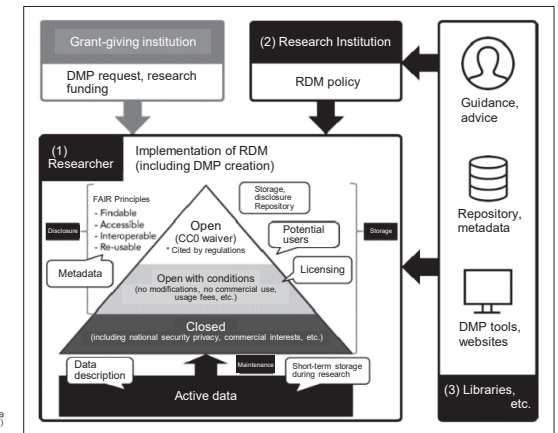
Grant-giving institution

DMP request, research funding

(2) Research Institution

RDM policy

Guidance, advice

Repository, metadata

DMP tools, websites

(3) Libraries, etc.

(1) Researcher

Implementation of RDM (including DMP creation)

FAIR Principles
- Findable
- Accessible
- Interoperable
- Re-usable

Disclosure

Metadata

Storage, disclosure Repository

Storage

Open (CC0 waiver)
* Cited by regulations

Potential users

Licensing

Open with conditions
(no modifications, no commercial use, usage fees, etc.)

Closed
(including national security privacy, commercial interests, etc.)

Data description

Maintenance

Short-term storage during research

Active data